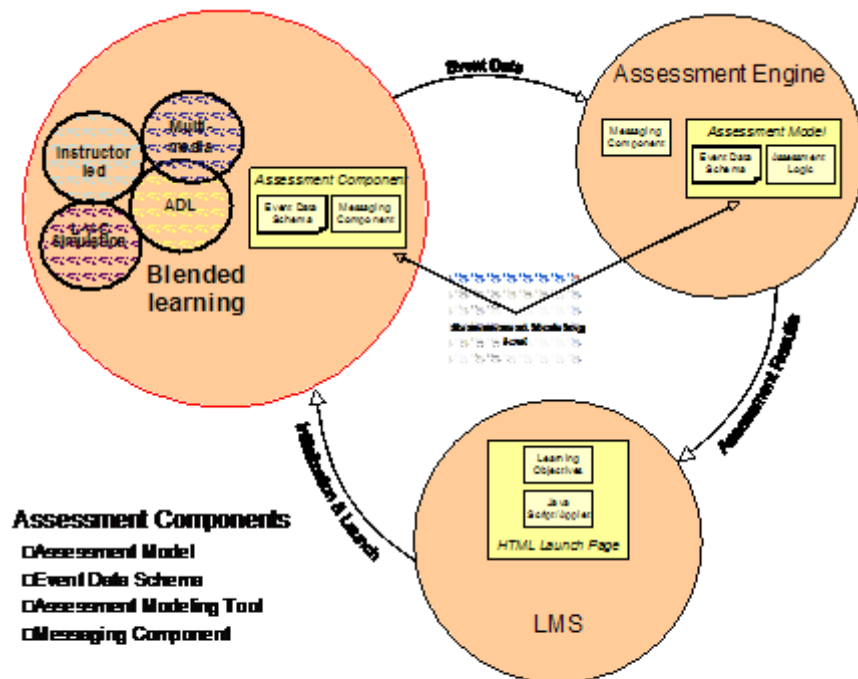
Event Data

Assessment Engine

Messaging Component

Assessment Model

Event Data Schema

Assessment Logic

Instructor led

Multi media

ADL

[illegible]

Assessment Component

Event Data Schema

Messaging Component

Blended learning

Assessment Modeling Tool

Assessment Results

Initialization & Launch

Learning Objectives

Java Script/Applet

HTML Launch Page

LMS

Assessment Components

□Assesement Model

□Event Data Schema

□Assesement Modeling Tool

□Messaging Component